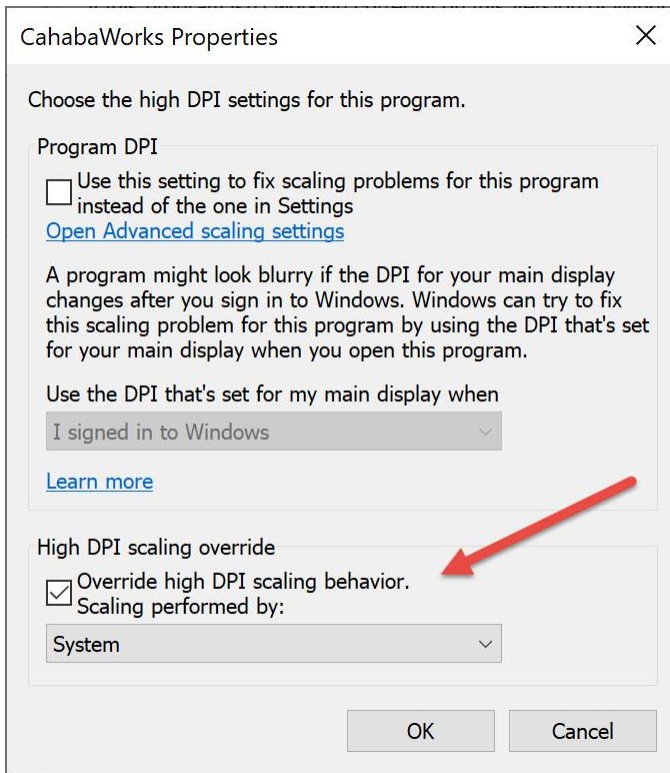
CahabaWorks Properties

X

Choose the high DPI settings for this program.

Program DPI

Use this setting to fix scaling problems for this program instead of the one in Settings

Open Advanced scaling settings

A program might look blurry if the DPI for your main display changes after you sign in to Windows. Windows can try to fix this scaling problem for this program by using the DPI that's set for your main display when you open this program.

Use the DPI that's set for my main display when

I signed in to Windows

Learn more

High DPI scaling override

Override high DPI scaling behavior. Scaling performed by:

System

OK

Cancel